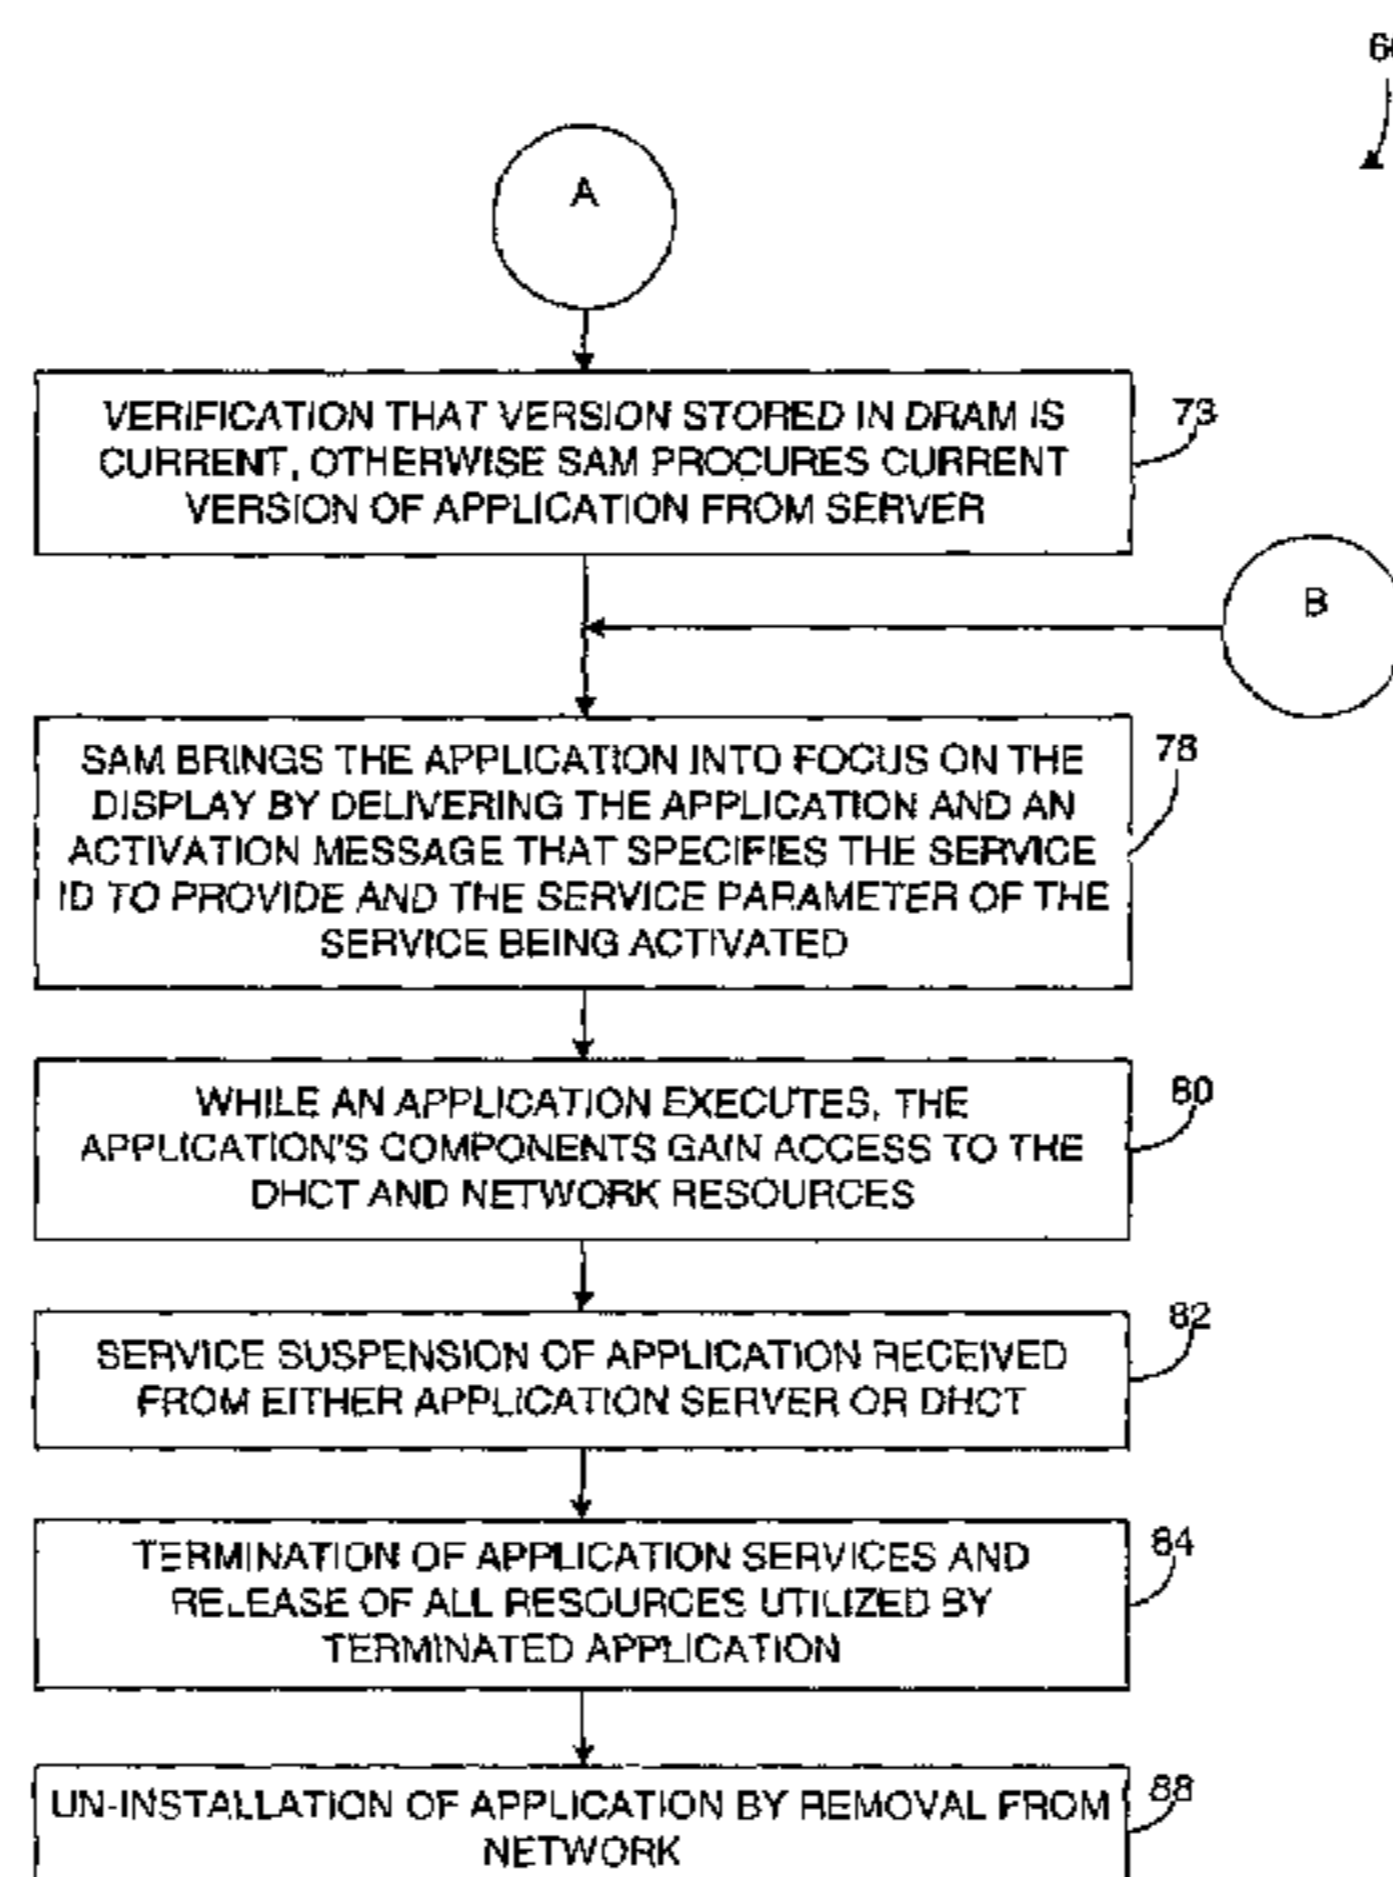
6

A

VERIFICATION THAT VERSION STORED IN DRAM IS CURRENT, OTHERWISE SAM PROCURES CURRENT VERSION OF APPLICATION FROM SERVER

73

B

SAM BRINGS THE APPLICATION INTO FOCUS ON THE DISPLAY BY DELIVERING THE APPLICATION AND AN ACTIVATION MESSAGE THAT SPECIFIES THE SERVICE ID TO PROVIDE AND THE SERVICE PARAMETER OF THE SERVICE BEING ACTIVATED

78

WHILE AN APPLICATION EXECUTES, THE APPLICATION'S COMPONENTS GAIN ACCESS TO THE DHCT AND NETWORK RESOURCES

80

SERVICE SUSPENSION OF APPLICATION RECEIVED FROM EITHER APPLICATION SERVER OR DHCT

82

TERMINATION OF APPLICATION SERVICES AND RELEASE OF ALL RESOURCES UTILIZED BY TERMINATED APPLICATION

84

UN-INSTALLATION OF APPLICATION BY REMOVAL FROM NETWORK

88